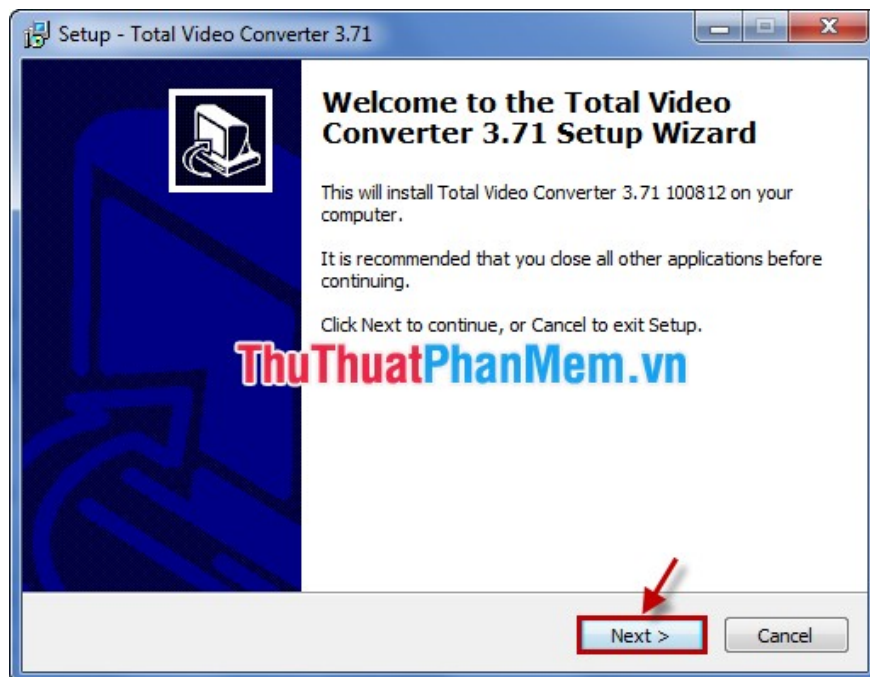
Setup - Total Video Converter 3.71

Welcome to the Total Video Converter 3.71 Setup Wizard

This will install Total Video Converter 3.71 100812 on your computer.

It is recommended that you close all other applications before continuing.

Click Next to continue, or Cancel to exit Setup.

ThuThuatPhanMem.vn

Next >

Cancel